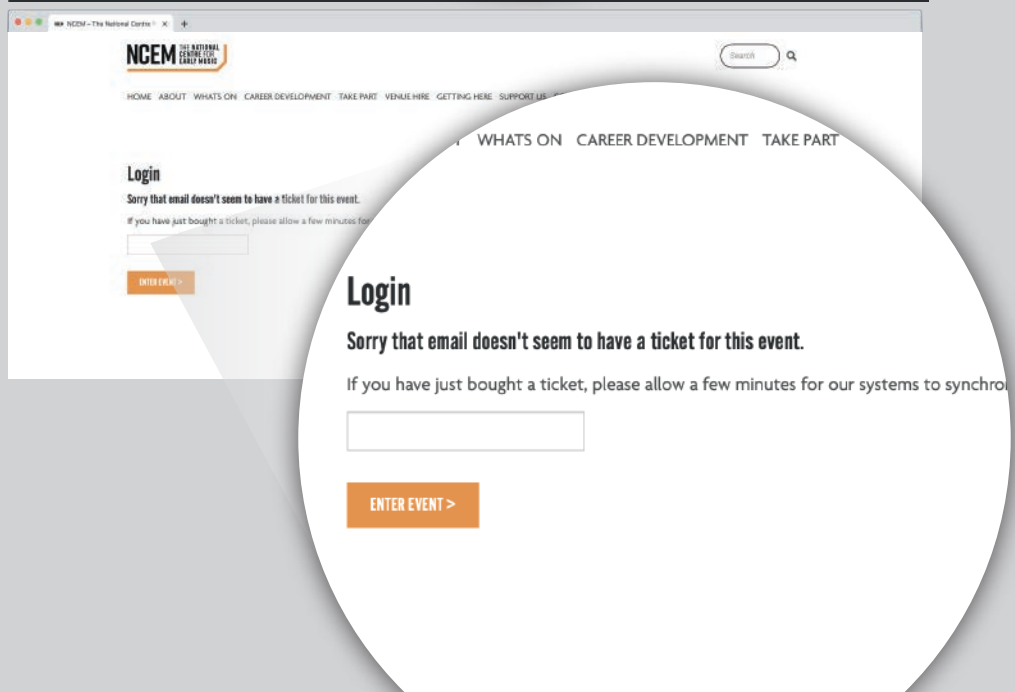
NCEM – The National Centre f ×

NCEM THE NATIONAL CENTRE FOR EARLY MUSIC

Search

HOME ABOUT WHATS ON CAREER DEVELOPMENT TAKE PART VENUE HIRE GETTING HERE SUPPORT US

Login

Sorry that email doesn't seem to have a ticket for this event.

If you have just bought a ticket, please allow a few minutes for

ENTER EVENT >

WHATS ON CAREER DEVELOPMENT TAKE PART

Login

Sorry that email doesn't seem to have a ticket for this event.

If you have just bought a ticket, please allow a few minutes for our systems to synchro

ENTER EVENT >